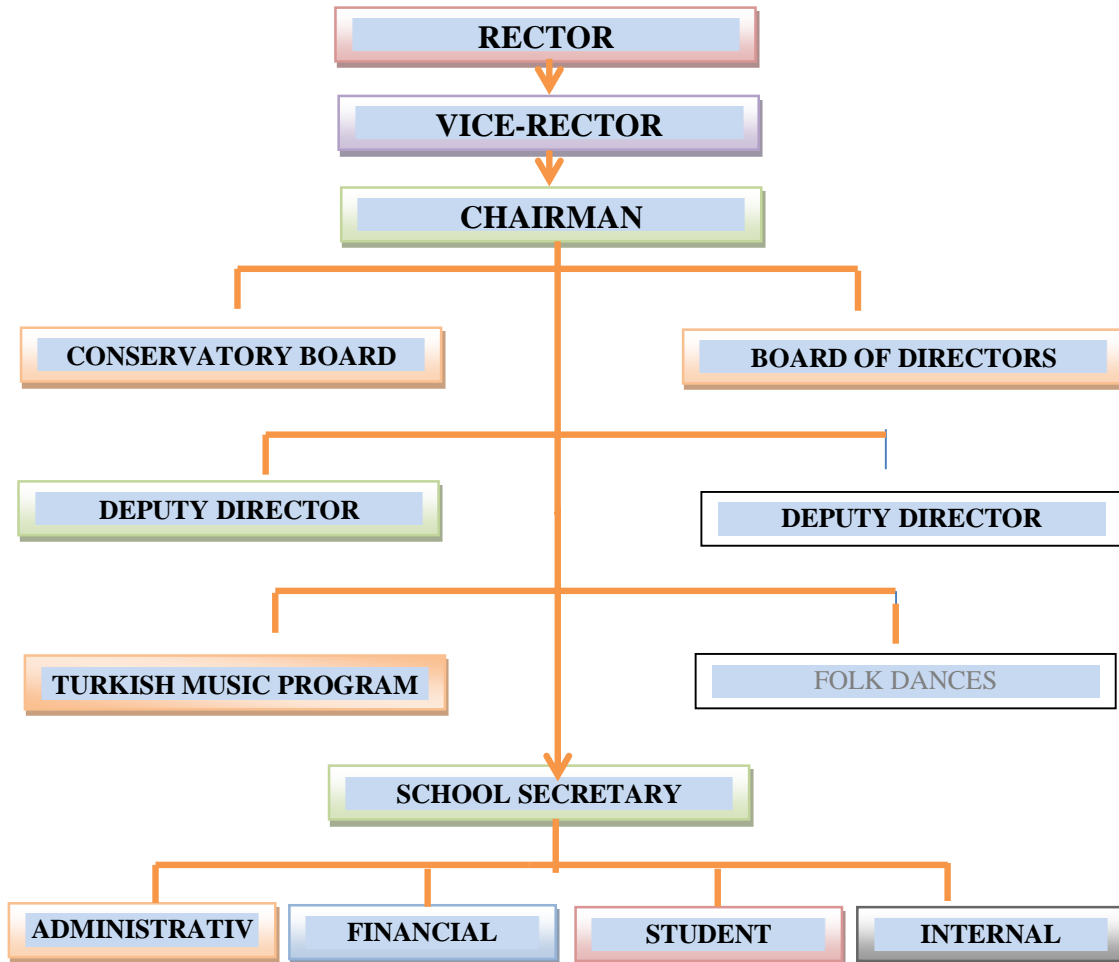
RECTOR

VICE-RECTOR

CHAIRMAN

CONSERVATORY BOARD

BOARD OF DIRECTORS

DEPUTY DIRECTOR

DEPUTY DIRECTOR

TURKISH MUSIC PROGRAM

FOLK DANCES

SCHOOL SECRETARY

ADMINISTRATIV

FINANCIAL

STUDENT

INTERNAL